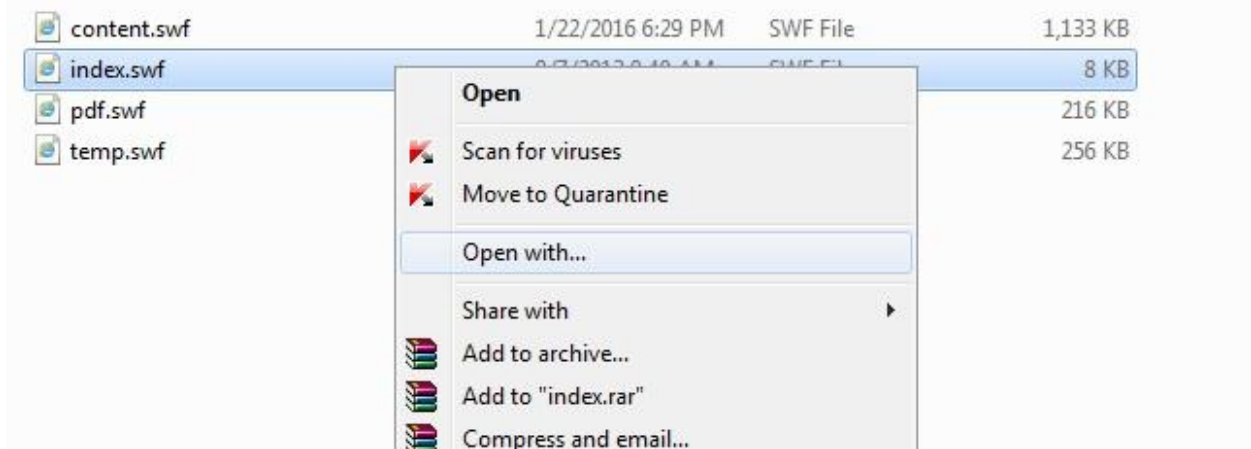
content.swf 1/22/2016 6:29 PM SWF File 1,133 KB
index.swf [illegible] 8 KB
pdf.swf 216 KB
temp.swf 256 KB

Open
Scan for viruses
Move to Quarantine
Open with...
Share with
Add to archive...
Add to "index.rar"
Compress and email...